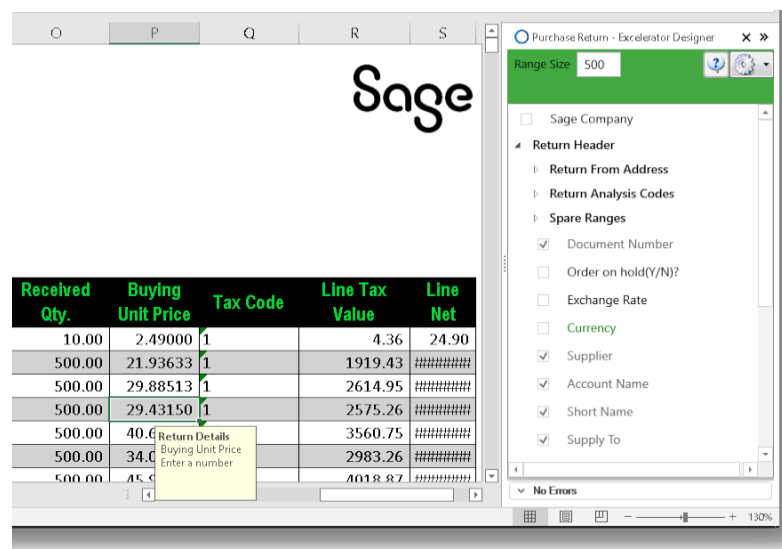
O P Q R S

Sage

| Received Qty. | Buying Unit Price | Tax Code | Line Tax Value | Line Net |
|---|---|---|---|---|
| 10.00 | 2.49000 | 1 | 4.36 | 24.90 |
| 500.00 | 21.93633 | 1 | 1919.43 | ####### |
| 500.00 | 29.88513 | 1 | 2614.95 | ####### |
| 500.00 | 29.43150 | 1 | 2575.26 | ####### |
| 500.00 | 40.6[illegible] | | 3560.75 | ####### |
| 500.00 | 34.0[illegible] | | 2983.26 | ####### |
| 500.00 | 45.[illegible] | | 4018.87 | ####### |

Return Details
Buying Unit Price
Enter a number

Purchase Return - Excelerator Designer
Range Size 500
Sage Company
Return Header
Return From Address
Return Analysis Codes
Spare Ranges
Document Number
Order on hold(Y/N)?
Exchange Rate
Currency
Supplier
Account Name
Short Name
Supply To
No Errors
130%